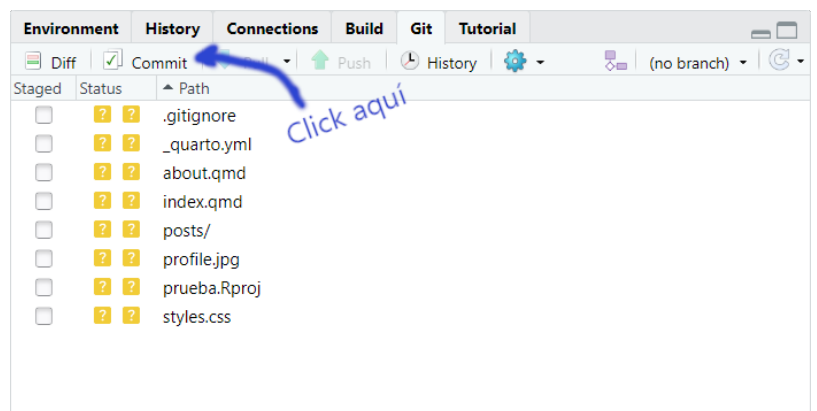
Environment History Connections Build Git Tutorial

Diff Commit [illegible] Push History (no branch)

Staged Status Path

Click aquí

? ? .gitignore
? ? _quarto.yml
? ? about.qmd
? ? index.qmd
? ? posts/
? ? profile.jpg
? ? prueba.Rproj
? ? styles.css